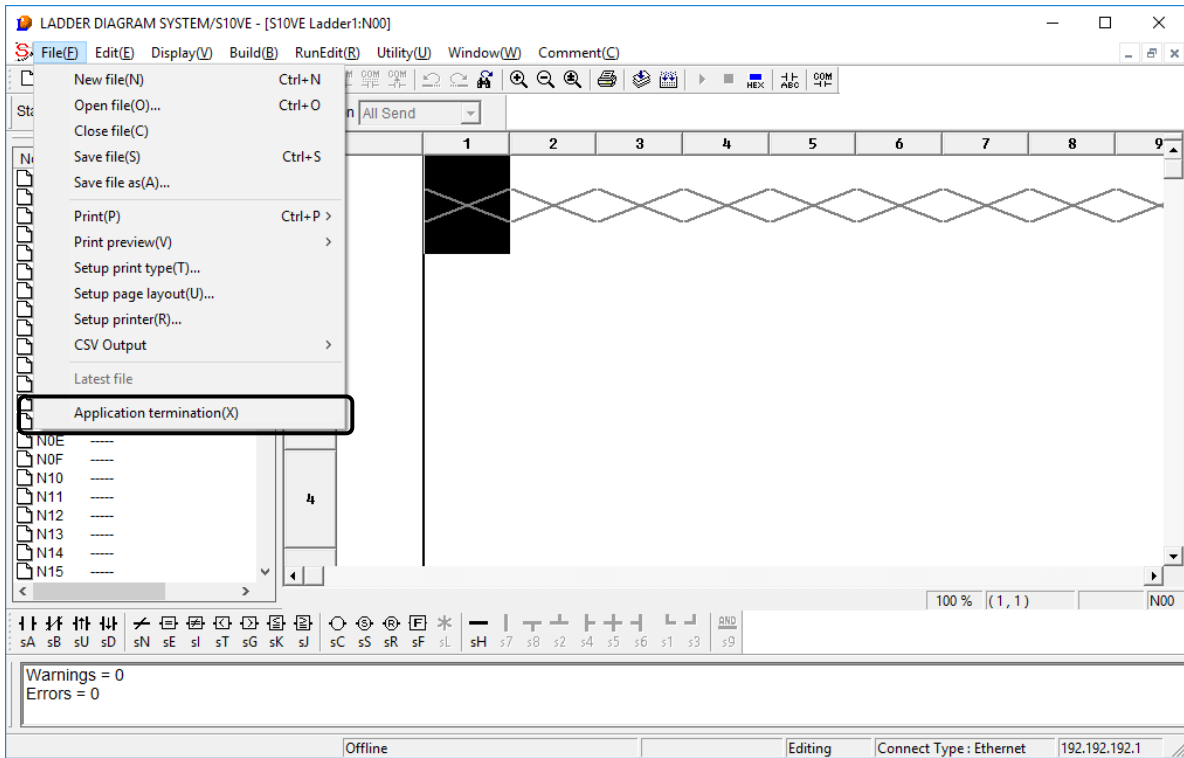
LADDER DIAGRAM SYSTEM/S10VE - [S10VE Ladder1:N00]

File(F) Edit(E) Display(V) Build(B) RunEdit(R) Utility(U) Window(W) Comment(C)

New file(N) Ctrl+N
Open file(O)... Ctrl+O
Close file(C)
Save file(S) Ctrl+S
Save file as(A)...
Print(P) Ctrl+P
Print preview(V)
Setup print type(T)...
Setup page layout(U)...
Setup printer(R)...
CSV Output
Latest file
Application termination(X)

All Send

| 1 | 2 | 3 | 4 | 5 | 6 | 7 | 8 | 9 |
|---|---|---|---|---|---|---|---|---|

N0E -----
N0F -----
N10 -----
N11 -----
N12 -----
N13 -----
N14 -----
N15 -----

4

100 % (1, 1) N00

sA sB sU sD sN sE sI sT sG sK sJ sC sS sR sF sL sH s7 s8 s2 s4 s5 s6 s1 s3 s9

Warnings = 0
Errors = 0

Offline Editing Connect Type : Ethernet 192.192.192.1